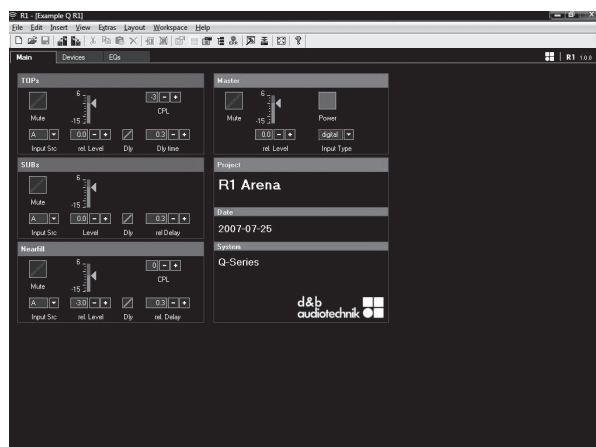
R1 - [Example Q R1]

File Edit Insert View Extras Layout Workspace Help

Main Devices EQs

R1 1.0.0

TOPs

Mute

6

-15

-3 - +

CPL

A

0.0 - +

0.3 - +

Input Src rel. Level Dly Dly time

Master

Mute

6

-15

Power

0.0 - +

digital

rel. Level Input Type

SUBs

Mute

6

-15

A

0.0 - +

0.3 - +

Input Src Level Dly rel Delay

Project

R1 Arena

Date

2007-07-25

System

Q-Series

Nearfill

Mute

6

-15

0 - +

CPL

A

-3.0 - +

0.3 - +

Input Src rel. Level Dly rel. Delay

d&b audiotechnik